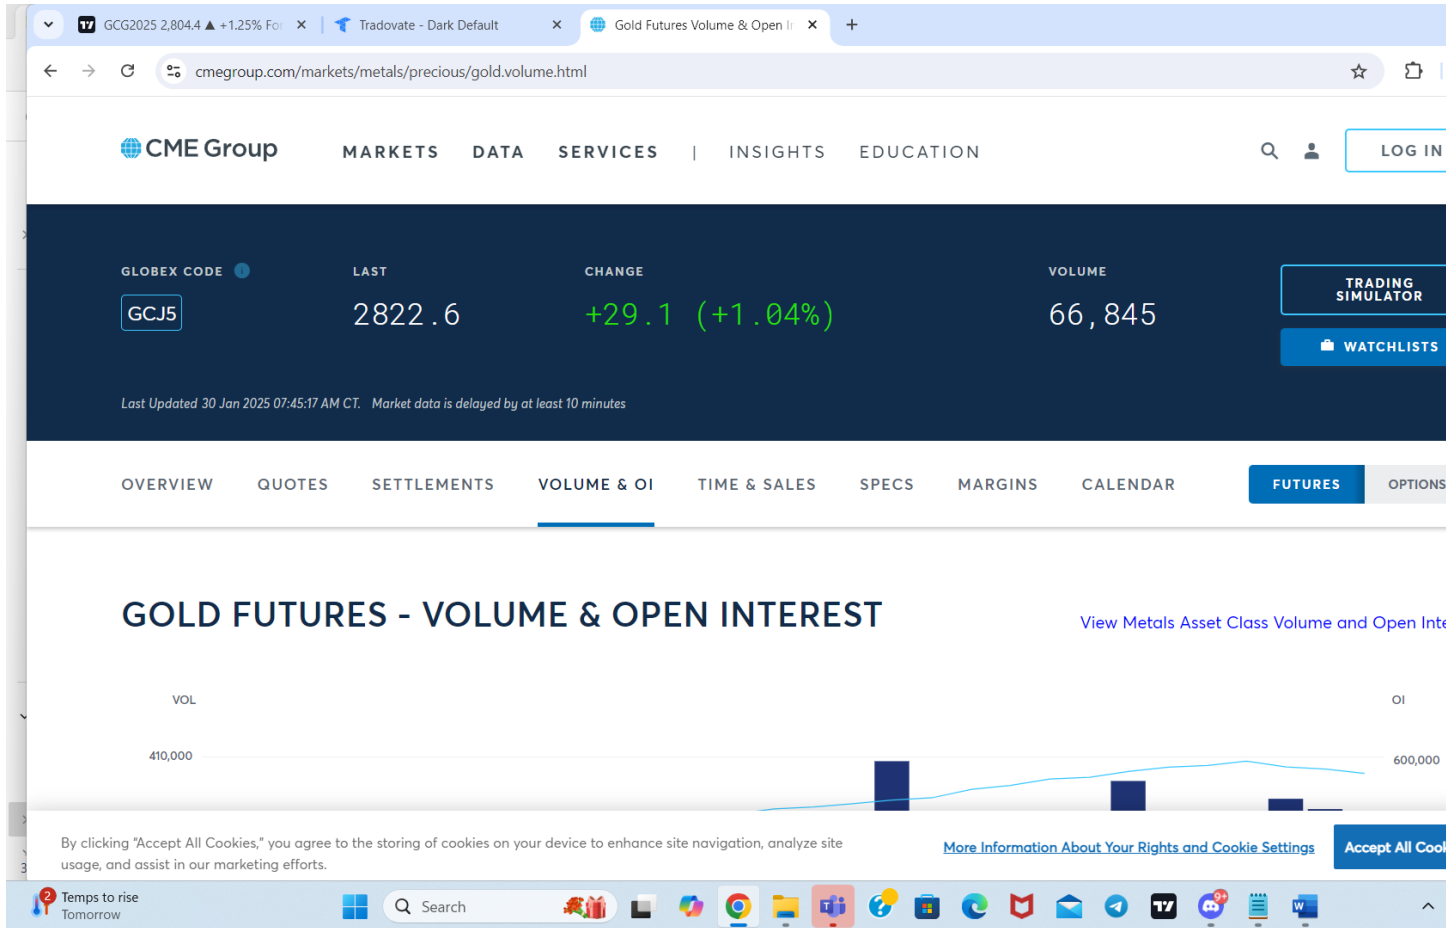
GCG2025 2,804.4 ▲ +1.25% Fo
Tradovate - Dark Default
Gold Futures Volume & Open I
cmegroup.com/markets/metals/precious/gold.volume.html

CME Group
MARKETS DATA SERVICES | INSIGHTS EDUCATION
LOG IN

GLOBEX CODE
GCJ5
LAST
2822.6
CHANGE
+29.1 (+1.04%)
VOLUME
66,845
TRADING SIMULATOR
WATCHLISTS

Last Updated 30 Jan 2025 07:45:17 AM CT. Market data is delayed by at least 10 minutes

OVERVIEW QUOTES SETTLEMENTS VOLUME & OI TIME & SALES SPECS MARGINS CALENDAR
FUTURES OPTIONS

GOLD FUTURES - VOLUME & OPEN INTEREST
View Metals Asset Class Volume and Open Inte

VOL
OI
410,000
600,000

By clicking "Accept All Cookies," you agree to the storing of cookies on your device to enhance site navigation, analyze site usage, and assist in our marketing efforts.
More Information About Your Rights and Cookie Settings
Accept All Coo

2
Temps to rise
Tomorrow
Search
9+